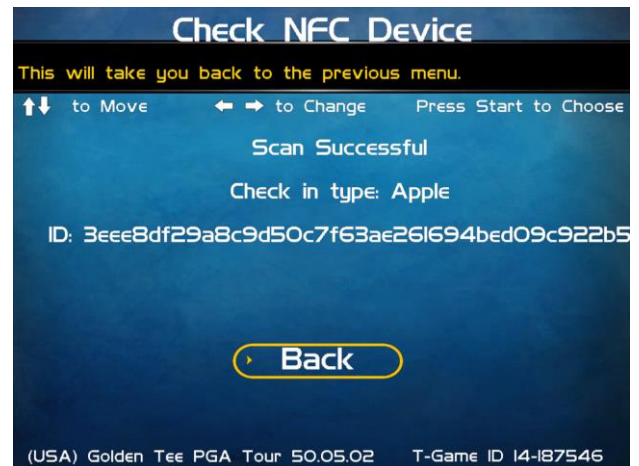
Check NFC Device

This will take you back to the previous menu.

↑↓ to Move ← → to Change Press Start to Choose

Scan Successful

Check in type: Apple

ID: 3eee8df29a8c9d50c7f63ae261694bed09c922b5

Back

(USA) Golden Tee PGA Tour 50.05.02 T-Game ID 14-187546